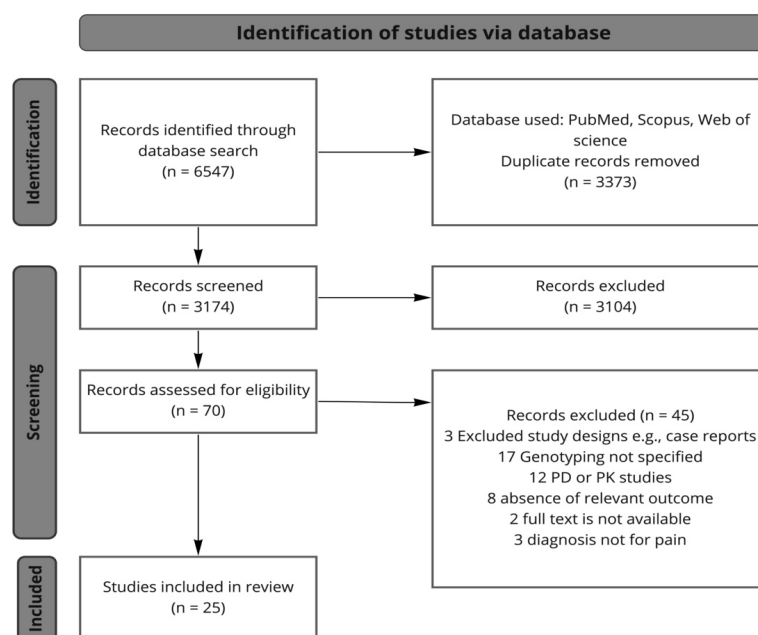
Identification of studies via database

Identification

Records identified through database search
(n = 6547)

Database used: PubMed, Scopus, Web of science
Duplicate records removed
(n = 3373)

Screening

Records screened
(n = 3174)

Records excluded
(n = 3104)

Records assessed for eligibility
(n = 70)

Records excluded (n = 45)
3 Excluded study designs e.g., case reports
17 Genotyping not specified
12 PD or PK studies
8 absence of relevant outcome
2 full text is not available
3 diagnosis not for pain

Included

Studies included in review
(n = 25)